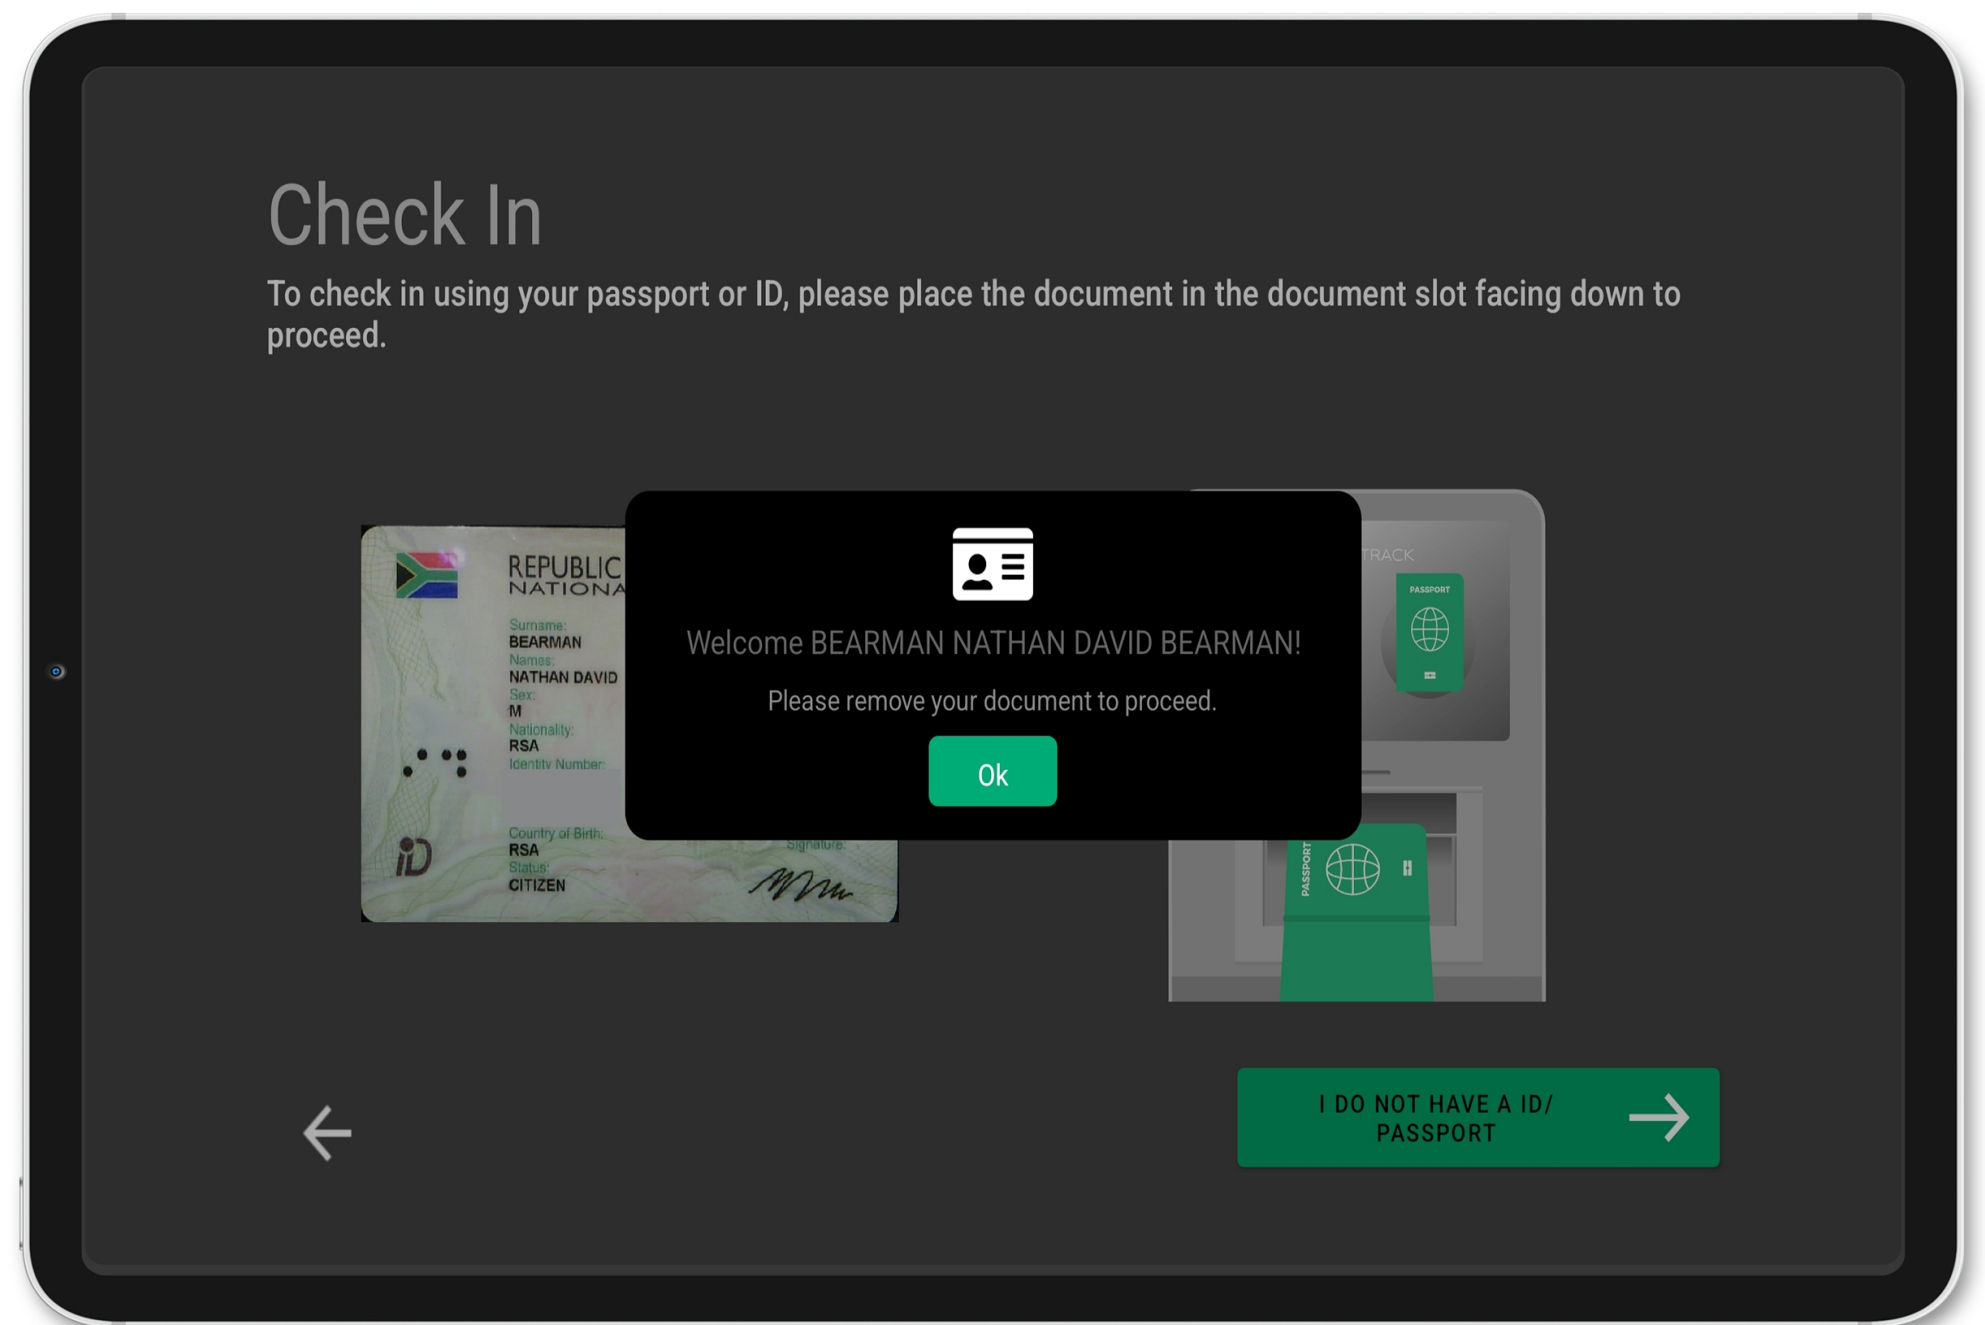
Check In

To check in using your passport or ID, please place the document in the document slot facing down to proceed.

REPUBLIC
NATIONA

Surname:
BEARMAN
Names:
NATHAN DAVID
Sex:
M
Nationality:
RSA
Identity Number:

iD

Country of Birth:
RSA
Status:
CITIZEN
Signature:

Welcome BEARMAN NATHAN DAVID BEARMAN!

Please remove your document to proceed.

Ok

TRACK

PASSPORT

PASSPORT

I DO NOT HAVE A ID/ PASSPORT